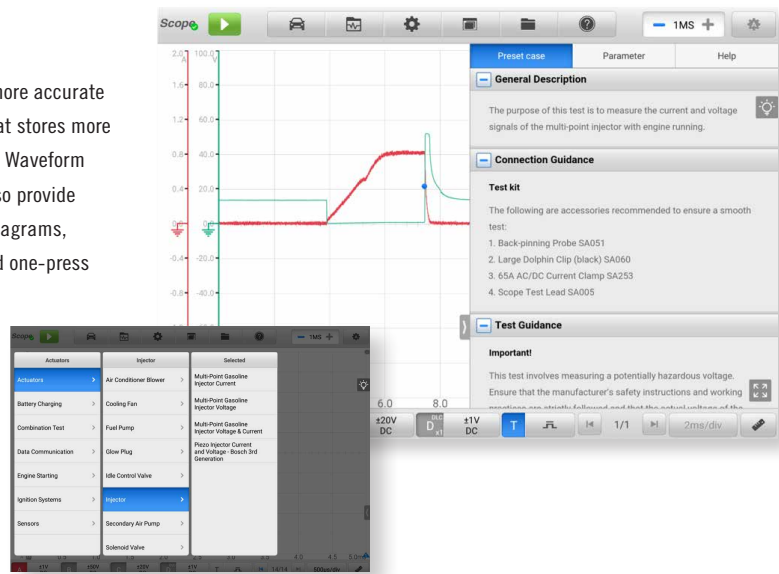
nore accurate
at stores more
Waveform
so provide
agrams,
d one-press

Scope

1MS

Preset case
Parameter
Help

General Description

The purpose of this test is to measure the current and voltage signals of the multi-point injector with engine running.

Connection Guidance

Test kit

The following are accessories recommended to ensure a smooth test:
1. Back-pinning Probe SA051
2. Large Dolphin Clip (black) SA060
3. 65A AC/DC Current Clamp SA253
4. Scope Test Lead SA005

Test Guidance

Important!

This test involves measuring a potentially hazardous voltage. Ensure that the manufacturer's safety instructions and working practices are strictly followed and that the actual voltage of the

2.0 100.0
1.6 80.0
1.2 60.0
0.8 40.0
0.4 20.0
0
-0.4 -20.0
-0.8 -40.0

6.0
8.0

±20V DC
D
±1V DC
T
1/1
2ms/div

Scope
1MS

| Actuators | Injector | Selected |
|---|---|---|
| Actuators | Air Conditioner Blower | Multi-Point Gasoline Injector Current |
| Battery Charging | Cooling Fan | Multi-Point Gasoline Injector Voltage |
| Combination Test | Fuel Pump | Multi-Point Gasoline Injector Voltage & Current |
| Data Communication | Glow Plug | Piezo Injector Current and Voltage - Bosch 3rd Generation |
| Engine Starting | Idle Control Valve | |
| Ignition Systems | Injector | |
| Sensors | Secondary Air Pump | |
| | Solenoid Valve | |

4.0
4.5
5.0
14/14
500µs/div